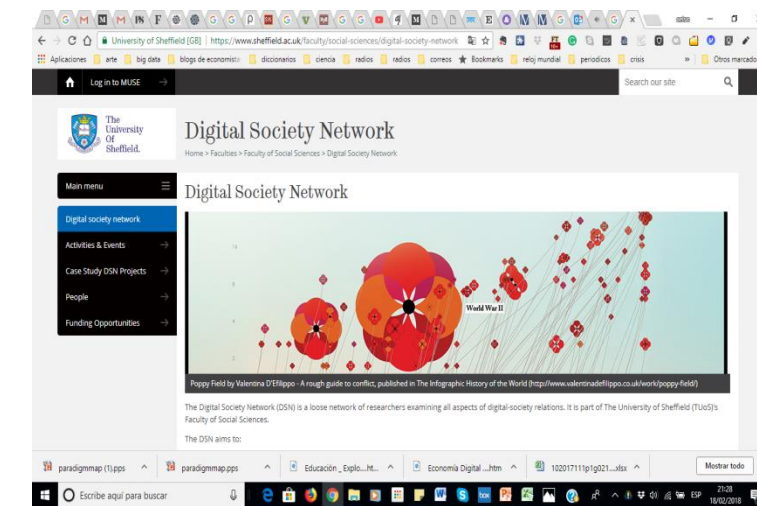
University of Sheffield [GB] | https://www.sheffield.ac.uk/faculty/social-sciences/digital-society-network

Aplicaciones | arte | big data | blogs de economistas | diccionarios | ciencia | radios | radios | correos | Bookmarks | reloj mundial | periodicos | crisis | Otros marcadores

Log in to MUSE

Search our site

The University Of Sheffield.

Digital Society Network

Home > Faculties > Faculty of Social Sciences > Digital Society Network

Main menu

Digital society network

Activities & Events

Case Study DSN Projects

People

Funding Opportunities

Digital Society Network

World War II

Poppy Field by Valentina D'Efilippo - A rough guide to conflict, published in The Infographic History of the World (http://www.valentinadefilippo.co.uk/work/poppy-field/)

The Digital Society Network (DSN) is a loose network of researchers examining all aspects of digital-society relations. It is part of The University of Sheffield (TUoS)'s Faculty of Social Sciences.

The DSN aims to:

paradigmmap (1).pps | paradigmmap.pps | Educación _ Explo....ht... | Economía Digital ....htm | 102017111p1g021....xlsx | Mostrar todo

Escribe aquí para buscar

ESP 21:28 18/02/2018